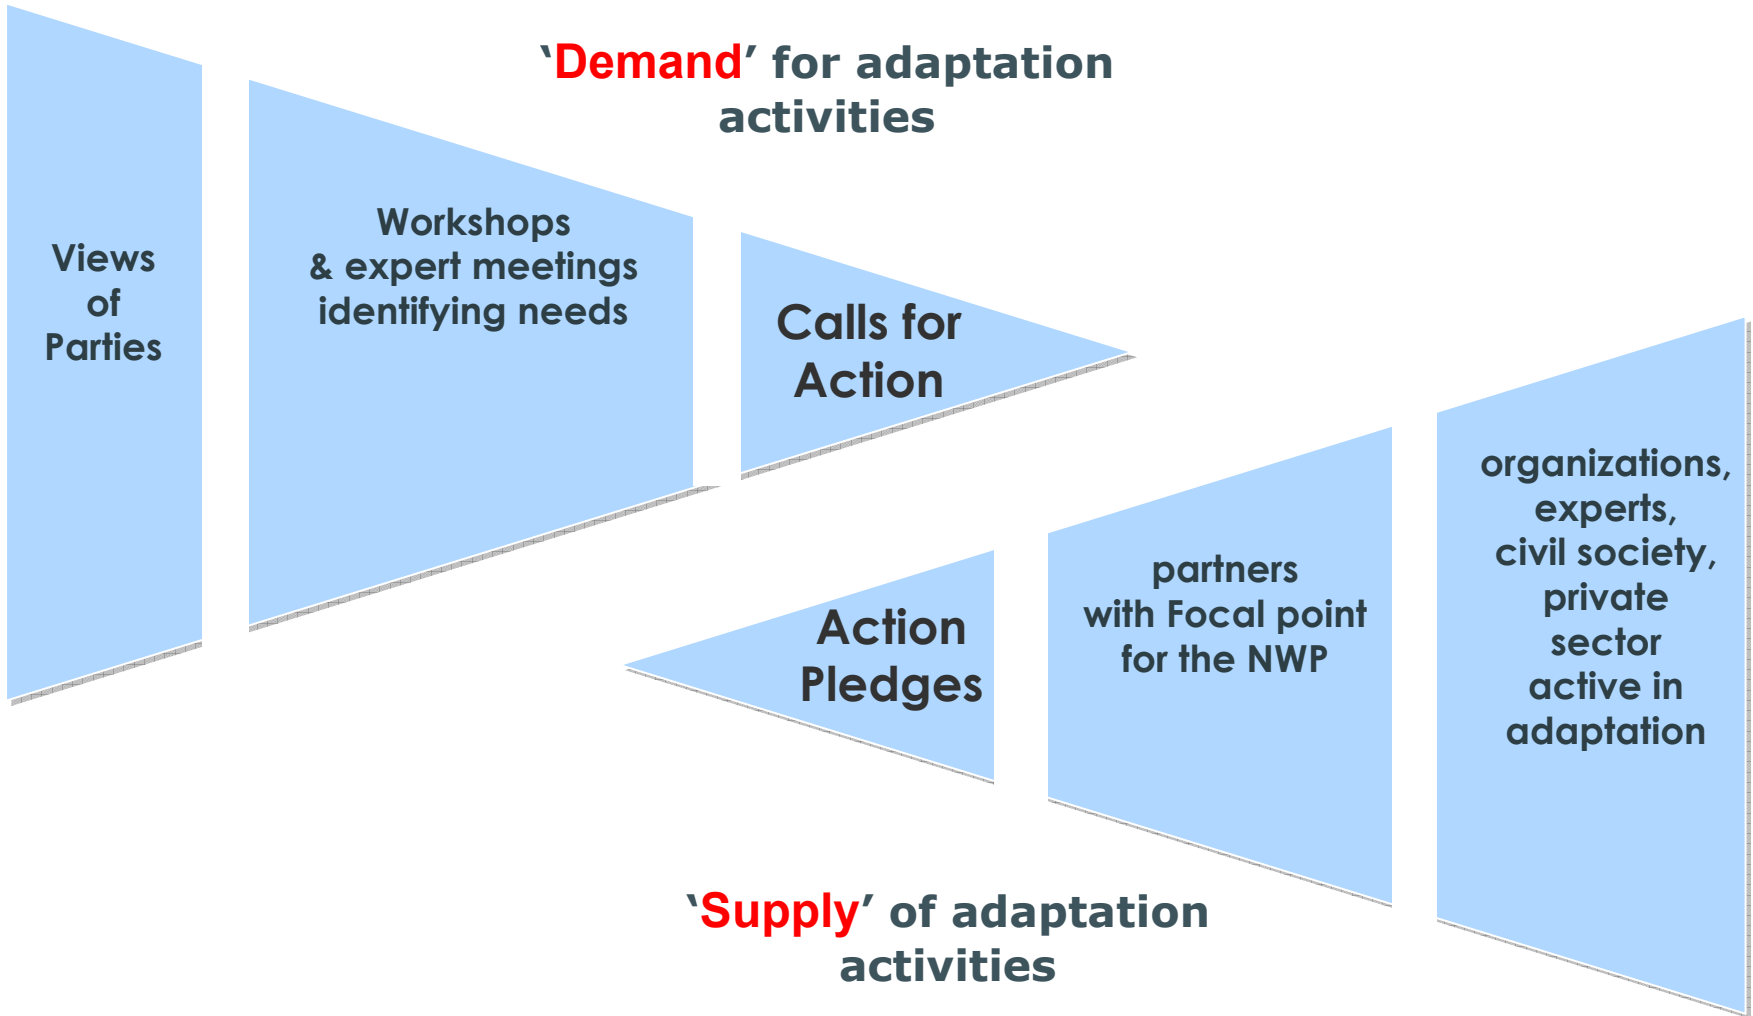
‘Demand’ for adaptation activities

Views of Parties

Workshops & expert meetings identifying needs

Calls for Action

organizations, experts, civil society, private sector active in adaptation

partners with Focal point for the NWP

Action Pledges

‘Supply’ of adaptation activities